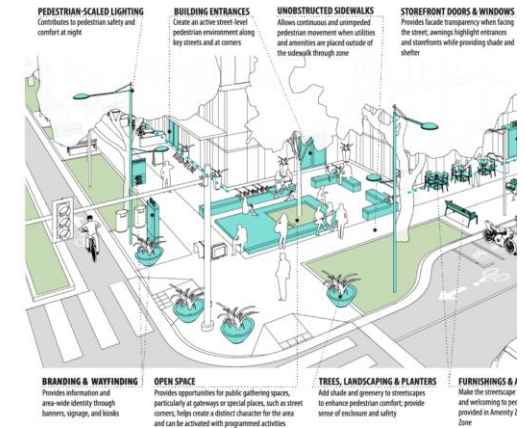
PEDESTRIAN-SCALED LIGHTING
Contributes to pedestrian safety and comfort at night

BUILDING ENTRANCES
Create an active street-level pedestrian environment along key streets and at corners

UNOBSTRUCTED SIDEWALKS
Allows continuous and unimpeded pedestrian movement when utilities and amenities are placed outside of the sidewalk through zone

STOREFRONT DOORS & WINDOWS
Provides facade transparency when facing the street; awnings highlight entrances and storefronts while providing shade and shelter

BRANDING & WAYFINDING
Provides information and area-wide identity through banners, signage, and kiosks

OPEN SPACE
Provides opportunities for public gathering spaces, particularly at gateways or special places, such as street corners; helps create a distinct character for the area and can be activated with programmed activities

TREES, LANDSCAPING & PLANTERS
Add shade and greenery to streetscapes to enhance pedestrian comfort; provide sense of enclosure and safety

FURNISHINGS & A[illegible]
Make the streetscape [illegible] and welcoming to pe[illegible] provided in Amenity Z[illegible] Zone